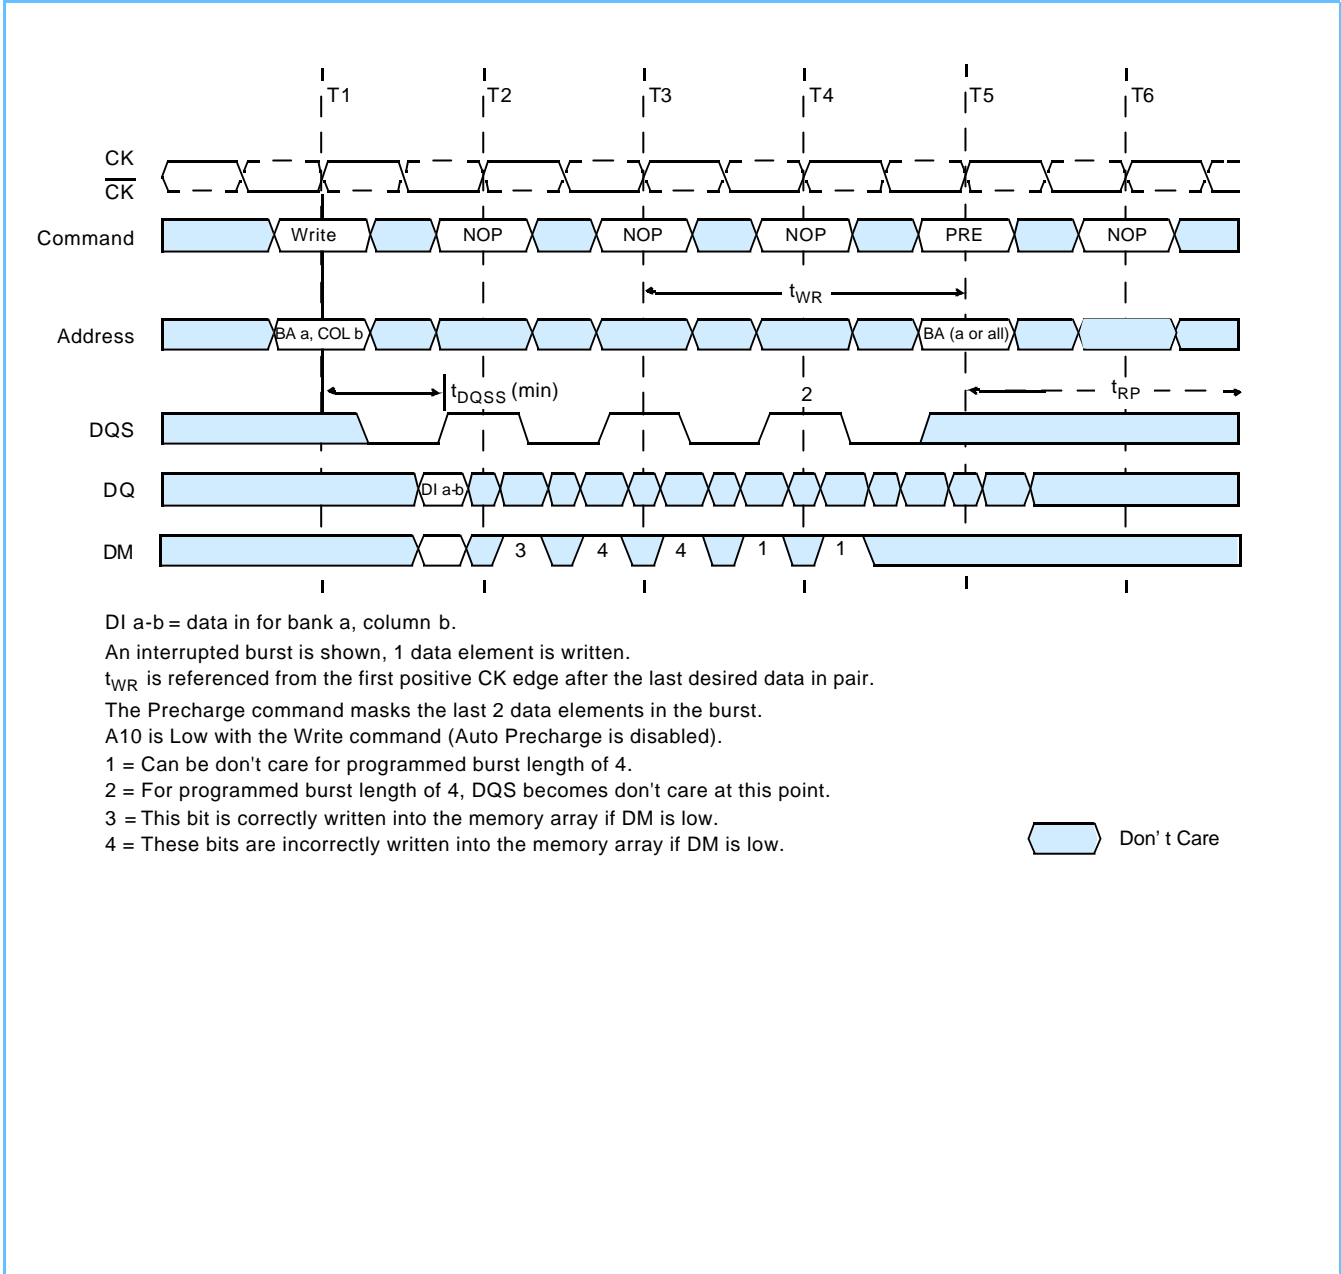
T1 T2 T3 T4 T5 T6

CK
$\overline{CK}$

Command Write NOP NOP NOP PRE NOP

$t_{WR}$

Address BA a, COL b BA (a or all)

$t_{DQSS}$ (min) 2 $t_{RP}$

DQS

DQ DI a-b

DM 3 4 4 1 1

DI a-b = data in for bank a, column b.
An interrupted burst is shown, 1 data element is written.
$t_{WR}$ is referenced from the first positive CK edge after the last desired data in pair.
The Precharge command masks the last 2 data elements in the burst.
A10 is Low with the Write command (Auto Precharge is disabled).
1 = Can be don't care for programmed burst length of 4.
2 = For programmed burst length of 4, DQS becomes don't care at this point.
3 = This bit is correctly written into the memory array if DM is low.
4 = These bits are incorrectly written into the memory array if DM is low.

Don' t Care